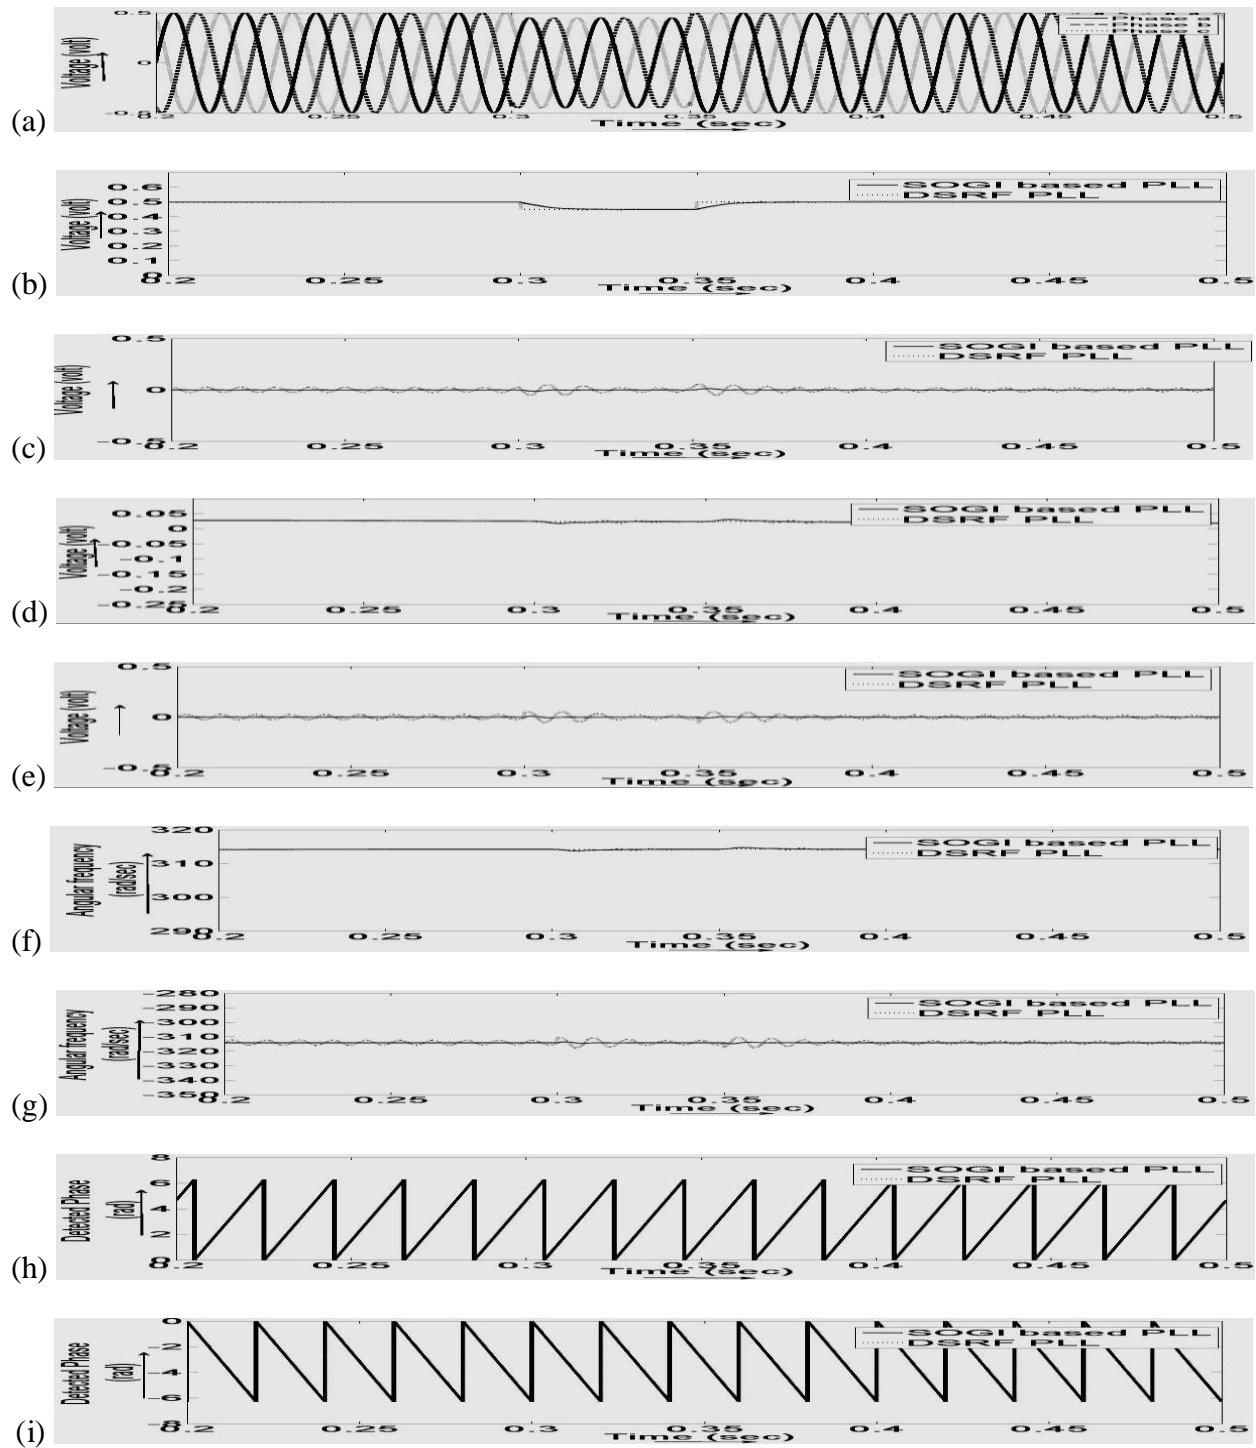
(a)
0.5
0
-0.5
Voltage (volt)
0.2 0.25 0.3 0.35 0.4 0.45 0.5
Time (sec)
Phase a
Phase b
Phase c

(b)
0.6
0.5
0.4
0.3
0.2
0.1
0
Voltage (volt)
0.2 0.25 0.3 0.35 0.4 0.45 0.5
Time (sec)
SOGI based PLL
DSRF PLL

(c)
0.5
0
-0.5
Voltage (volt)
0.2 0.25 0.3 0.35 0.4 0.45 0.5
Time (sec)
SOGI based PLL
DSRF PLL

(d)
0.05
0
-0.05
-0.1
-0.15
-0.2
Voltage (volt)
0.2 0.25 0.3 0.35 0.4 0.45 0.5
Time (sec)
SOGI based PLL
DSRF PLL

(e)
0.5
0
-0.5
Voltage (volt)
0.2 0.25 0.3 0.35 0.4 0.45 0.5
Time (sec)
SOGI based PLL
DSRF PLL

(f)
320
310
300
290
Angular frequency (rad/sec)
0.2 0.25 0.3 0.35 0.4 0.45 0.5
Time (sec)
SOGI based PLL
DSRF PLL

(g)
-280
-290
-300
-310
-320
-330
-340
-350
Angular frequency (rad/sec)
0.2 0.25 0.3 0.35 0.4 0.45 0.5
Time (sec)
SOGI based PLL
DSRF PLL

(h)
8
6
4
2
0
Detected Phase (rad)
0.2 0.25 0.3 0.35 0.4 0.45 0.5
Time (sec)
SOGI based PLL
DSRF PLL

(i)
0
-2
-4
-6
-8
Detected Phase (rad)
0.2 0.25 0.3 0.35 0.4 0.45 0.5
Time (sec)
SOGI based PLL
DSRF PLL